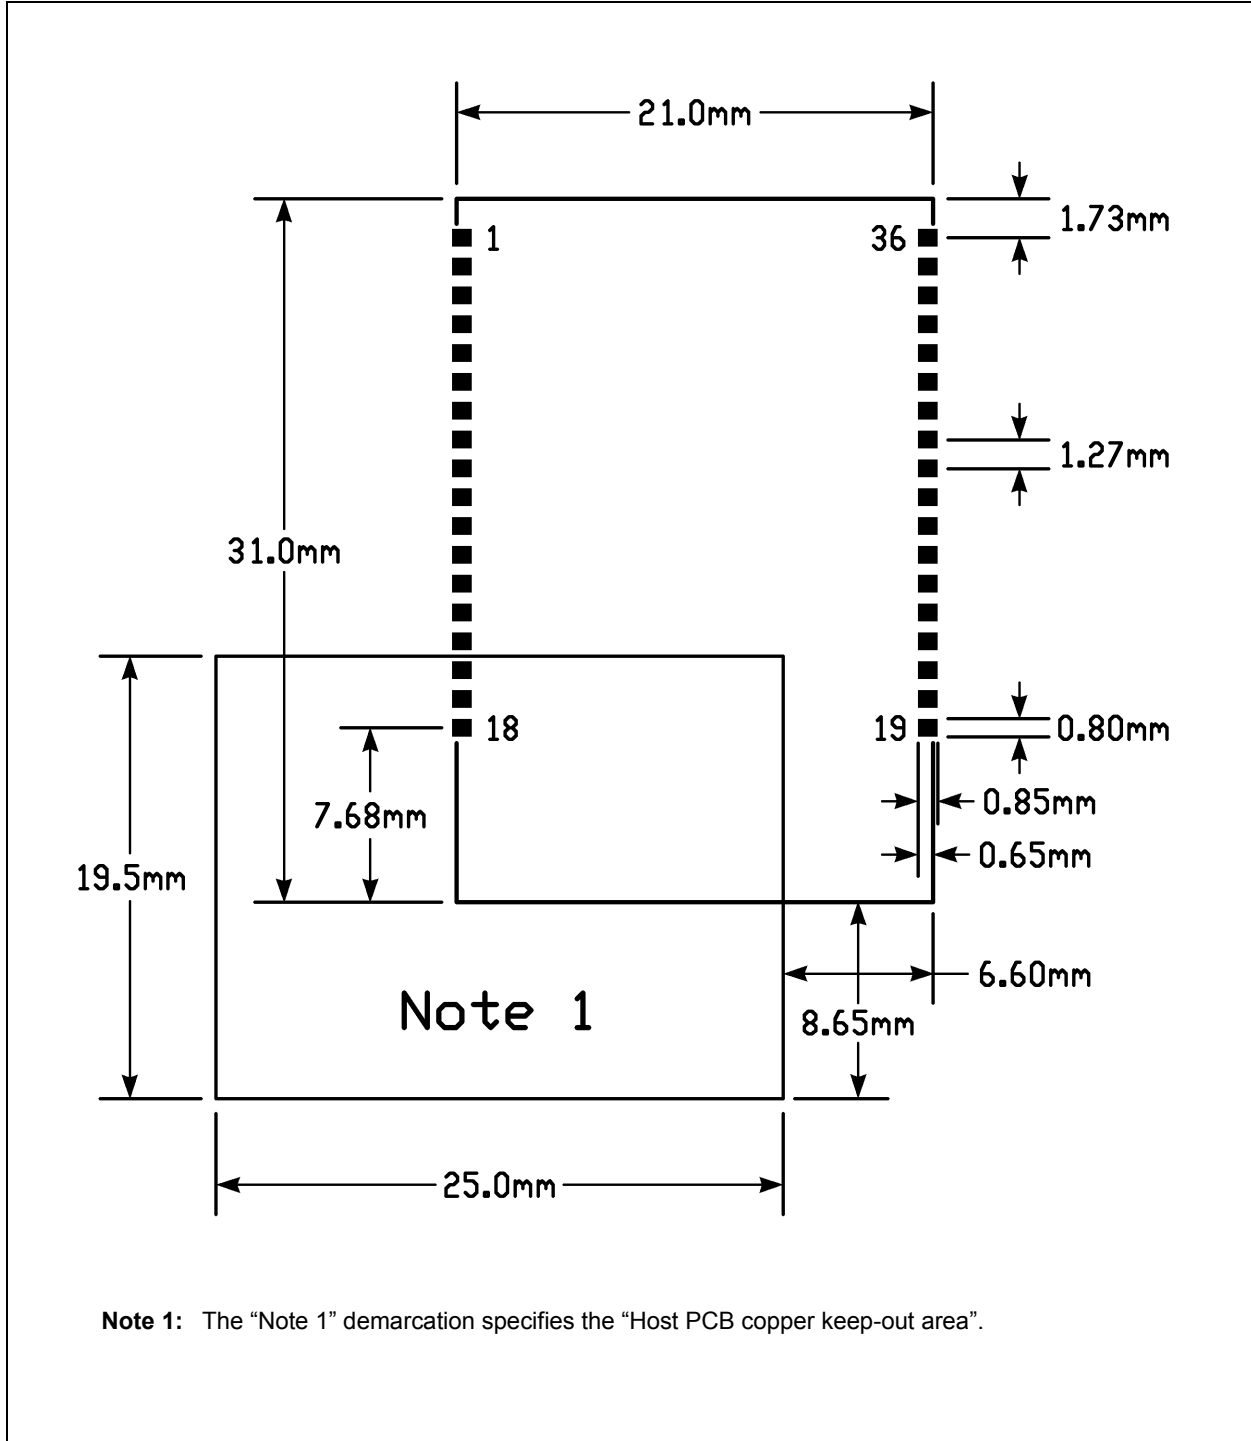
21.0mm

1.73mm

1

36

1.27mm

31.0mm

19.5mm

18

19

0.80mm

7.68mm

0.85mm

0.65mm

6.60mm

Note 1

8.65mm

25.0mm

**Note 1:** The “Note 1” demarcation specifies the “Host PCB copper keep-out area”.